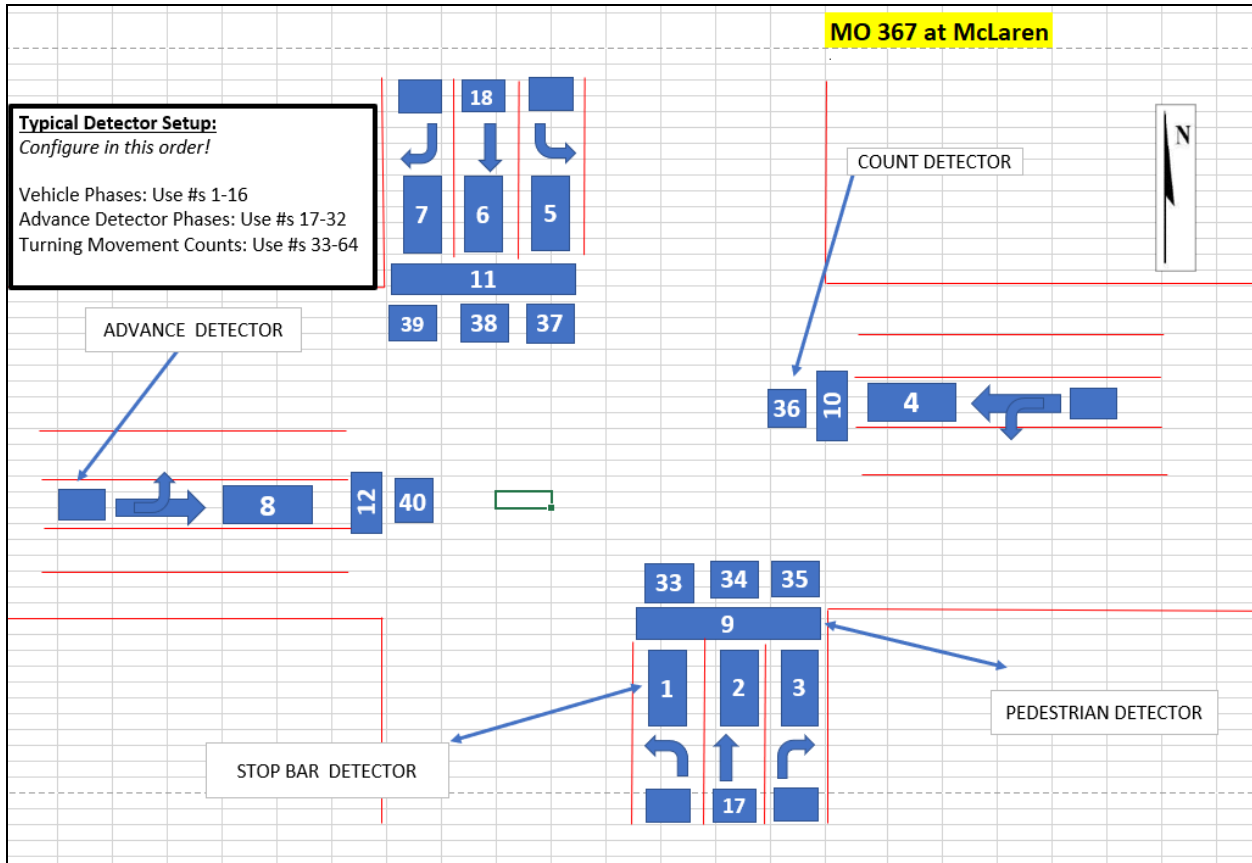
MO 367 at McLaren

Typical Detector Setup:
Configure in this order!

Vehicle Phases: Use #s 1-16
Advance Detector Phases: Use #s 17-32
Turning Movement Counts: Use #s 33-64

18
7
6
5
11
39
38
37

N

COUNT DETECTOR

ADVANCE DETECTOR

36
10
4

8
12
40

33
34
35
9
1
2
3
17

PEDESTRIAN DETECTOR

STOP BAR DETECTOR